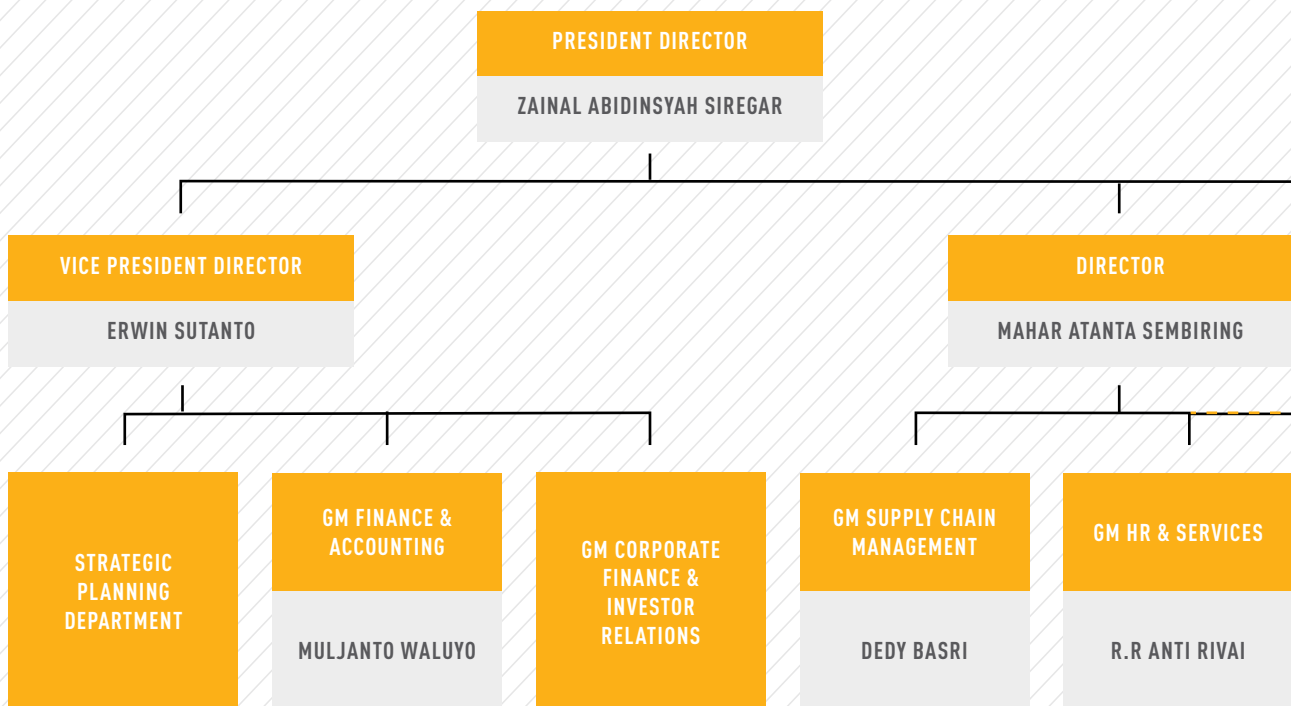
PRESIDENT DIRECTOR
ZAINAL ABIDINSYAH SIREGAR

VICE PRESIDENT DIRECTOR
ERWIN SUTANTO

DIRECTOR
MAHAR ATANTA SEMBIRING

STRATEGIC PLANNING DEPARTMENT

GM FINANCE & ACCOUNTING
MULJANTO WALUYO

GM CORPORATE FINANCE & INVESTOR RELATIONS

GM SUPPLY CHAIN MANAGEMENT
DEDY BASRI

GM HR & SERVICES
R.R ANTI RIVAI